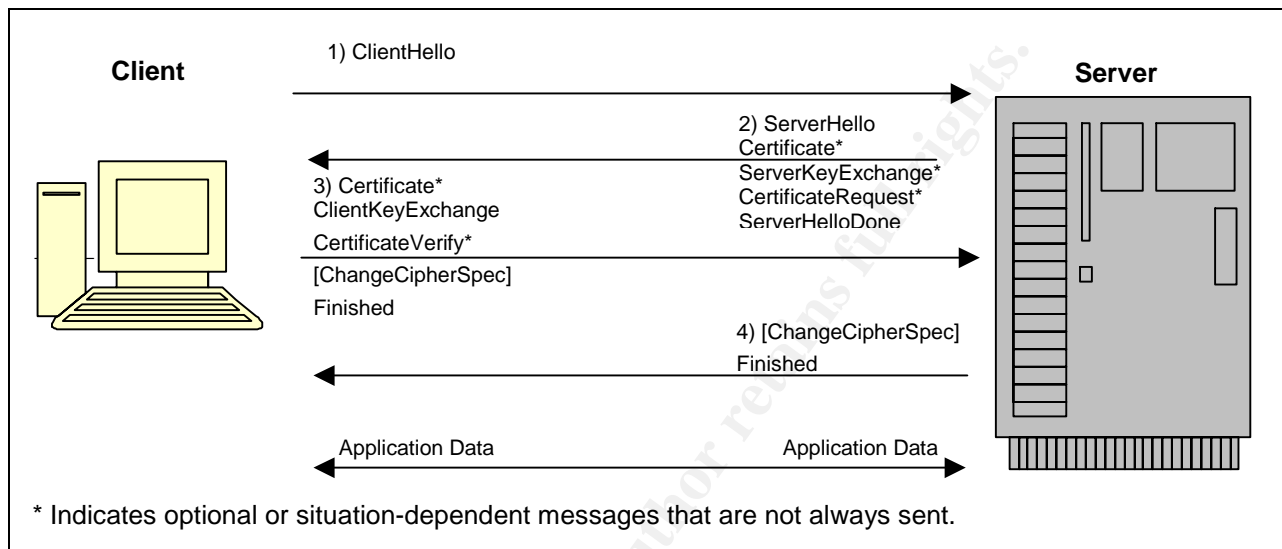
Client

1) ClientHello

Server

2) ServerHello
Certificate*
ServerKeyExchange*
CertificateRequest*
ServerHelloDone

3) Certificate*
ClientKeyExchange
CertificateVerify*
[ChangeCipherSpec]
Finished

4) [ChangeCipherSpec]
Finished

Application Data

Application Data

* Indicates optional or situation-dependent messages that are not always sent.